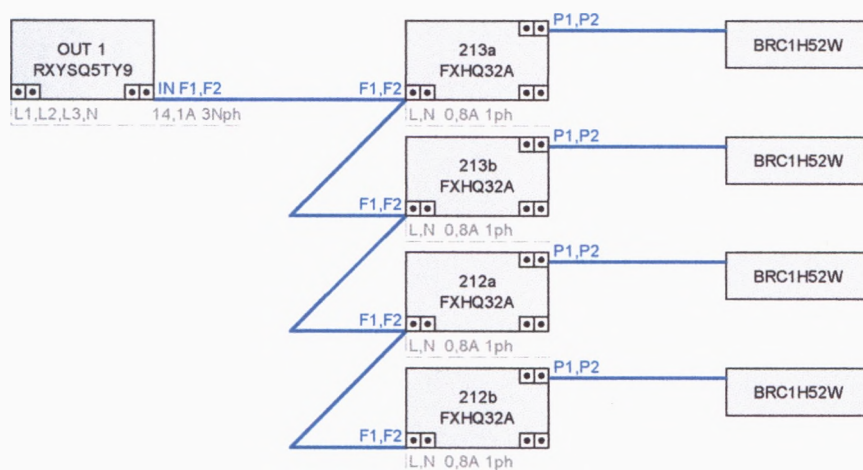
OUT 1
RXYSQ5TY9
IN F1,F2
L1,L2,L3,N
14,1A 3Nph

F1,F2
213a
FXHQ32A
L,N 0,8A 1ph
P1,P2
BRC1H52W

F1,F2
213b
FXHQ32A
L,N 0,8A 1ph
P1,P2
BRC1H52W

F1,F2
212a
FXHQ32A
L,N 0,8A 1ph
P1,P2
BRC1H52W

F1,F2
212b
FXHQ32A
L,N 0,8A 1ph
P1,P2
BRC1H52W